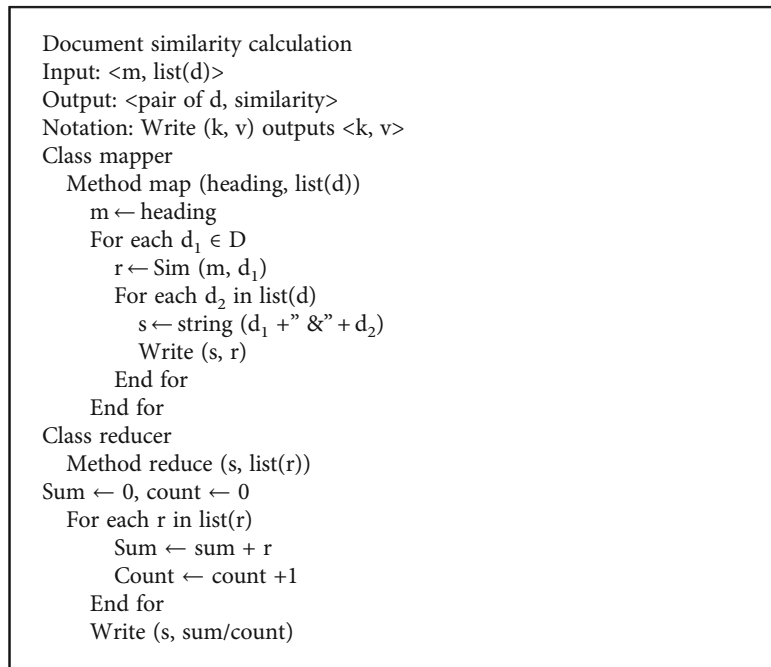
Document similarity calculation
Input: <m, list(d)>
Output: <pair of d, similarity>
Notation: Write (k, v) outputs <k, v>
Class mapper
Method map (heading, list(d))
m ← heading
For each $d_1 \in D$
r ← Sim (m, $d_1$)
For each $d_2$ in list(d)
s ← string ($d_1$ +" &" + $d_2$)
Write (s, r)
End for
End for
Class reducer
Method reduce (s, list(r))
Sum ← 0, count ← 0
For each r in list(r)
Sum ← sum + r
Count ← count +1
End for
Write (s, sum/count)